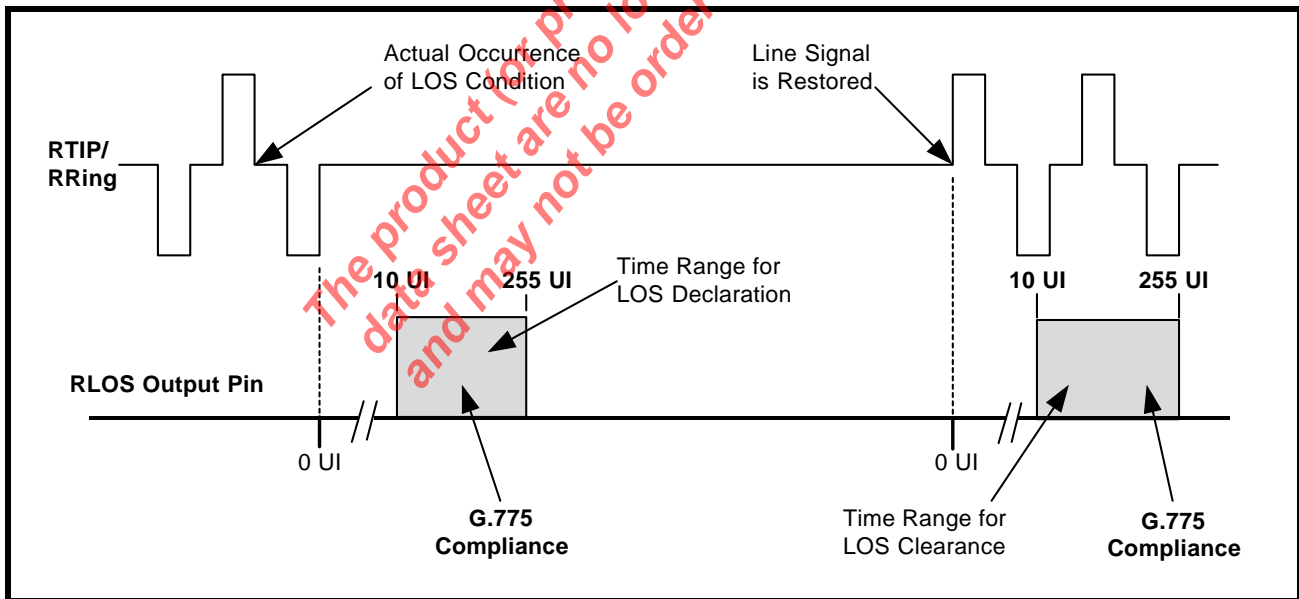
The product (or p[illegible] data sheet are no lo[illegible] and may not be orde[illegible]

Actual Occurrence of LOS Condition

Line Signal is Restored

RTIP/ RRing

10 UI

255 UI

Time Range for LOS Declaration

10 UI

255 UI

RLOS Output Pin

0 UI

0 UI

G.775 Compliance

Time Range for LOS Clearance

G.775 Compliance